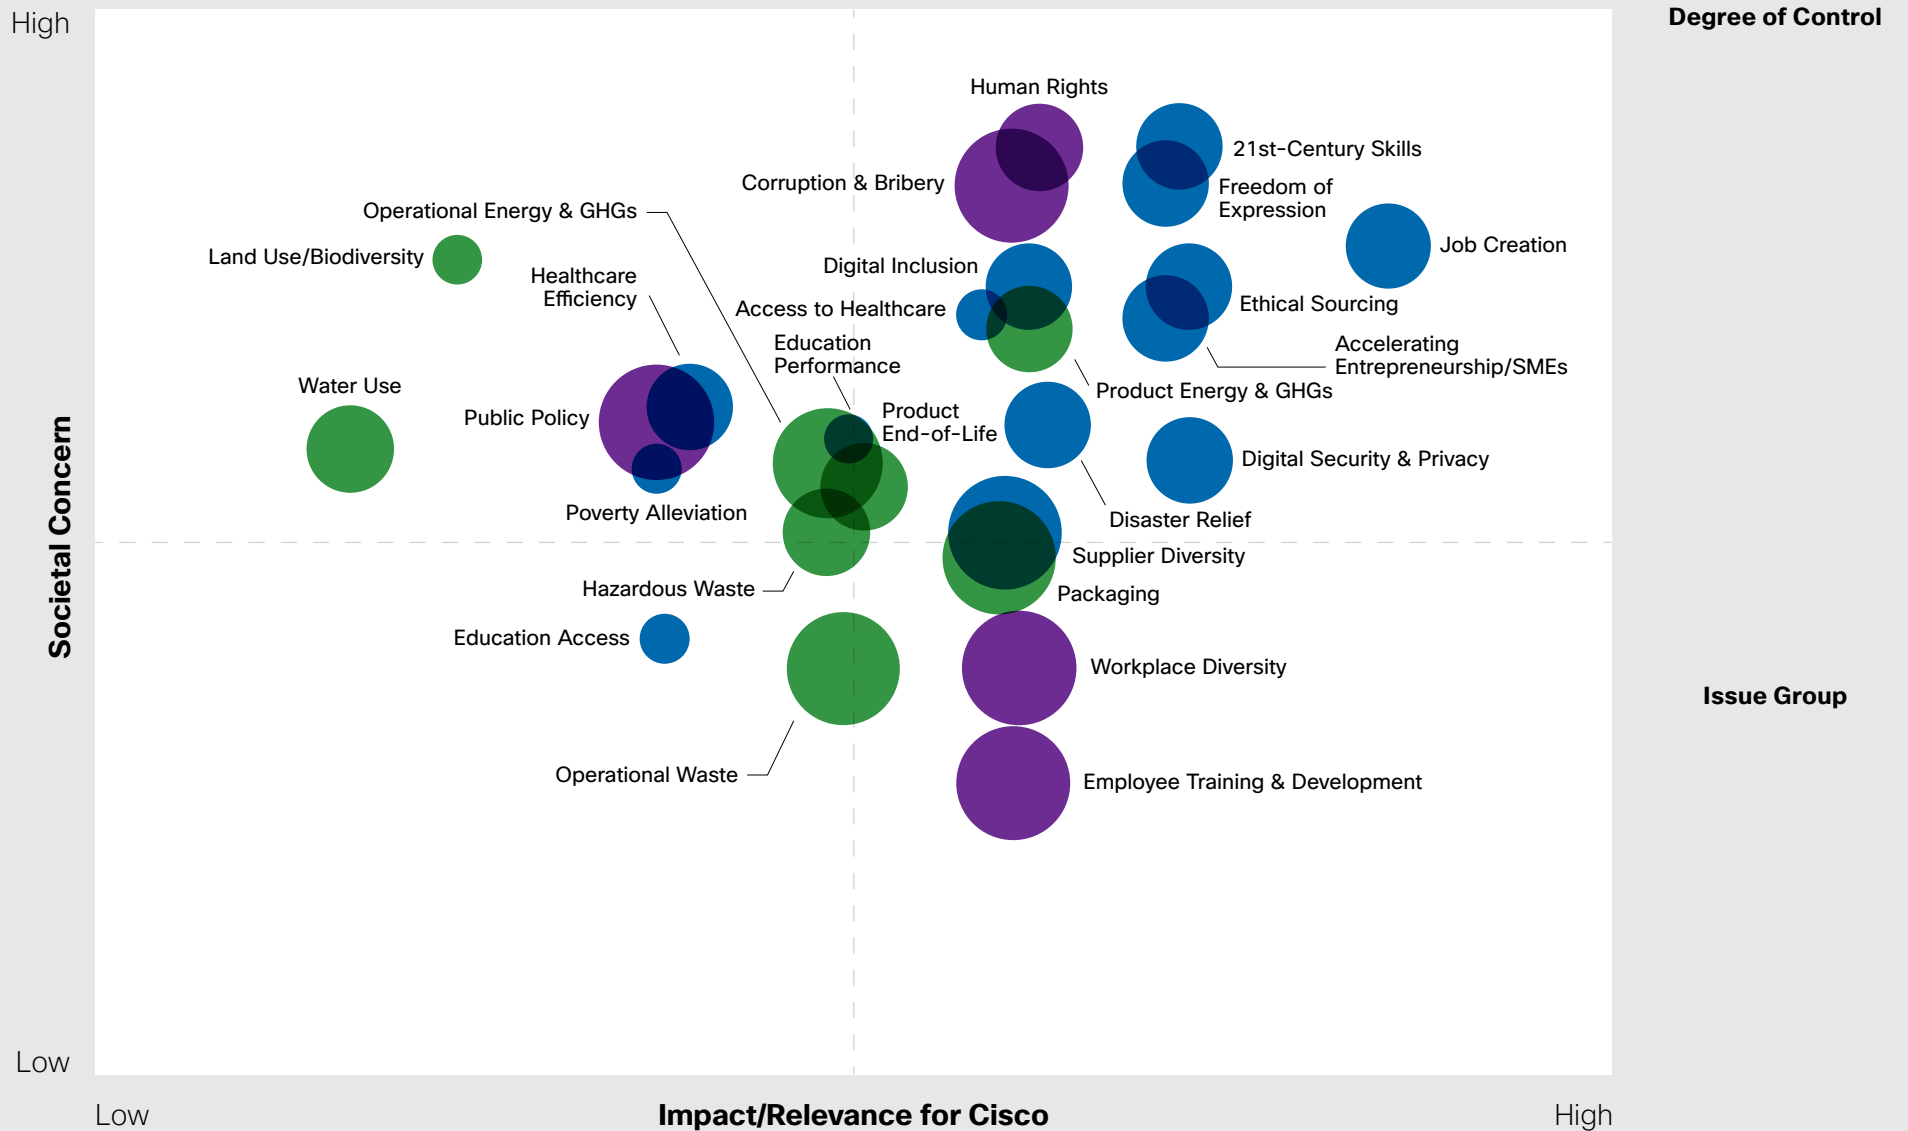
High

Degree of Control

Human Rights

21st-Century Skills

Corruption & Bribery

Freedom of Expression

Operational Energy & GHGs

Job Creation

Land Use/Biodiversity

Digital Inclusion

Healthcare Efficiency

Ethical Sourcing

Access to Healthcare

Accelerating Entrepreneurship/SMEs

Education Performance

Water Use

Product Energy & GHGs

Public Policy

Product End-of-Life

Digital Security & Privacy

Poverty Alleviation

Disaster Relief

Supplier Diversity

Hazardous Waste

Packaging

Education Access

Workplace Diversity

Issue Group

Operational Waste

Employee Training & Development

Societal Concern

Low

Low

Impact/Relevance for Cisco

High